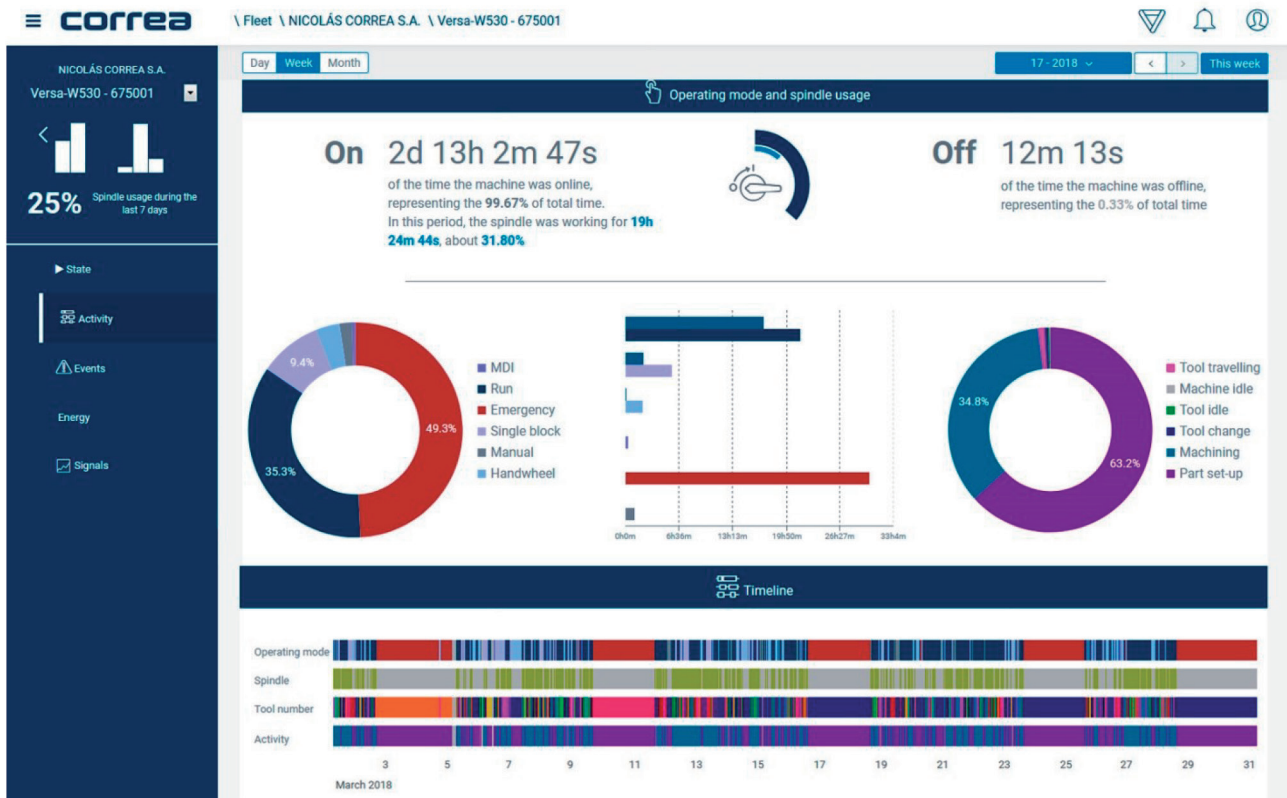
correa \ Fleet \ NICOLÁS CORREA S.A. \ Versa-W530 - 675001

NICOLÁS CORREA S.A.
Versa-W530 - 675001

25% Spindle usage during the last 7 days

State
Activity
Events
Energy
Signals

Day Week Month
17 - 2018 This week

Operating mode and spindle usage

On 2d 13h 2m 47s
of the time the machine was online, representing the 99.67% of total time.
In this period, the spindle was working for 19h 24m 44s, about 31.80%

Off 12m 13s
of the time the machine was offline, representing the 0.33% of total time

9.4%
49.3%
35.3%

MDI
Run
Emergency
Single block
Manual
Handwheel

0h0m 6h36m 13h13m 19h50m 26h27m 33h4m

34.8%
63.2%

Tool travelling
Machine idle
Tool idle
Tool change
Machining
Part set-up

Timeline

Operating mode
Spindle
Tool number
Activity

3 5 7 9 11 13 15 17 19 21 23 25 27 29 31
March 2018